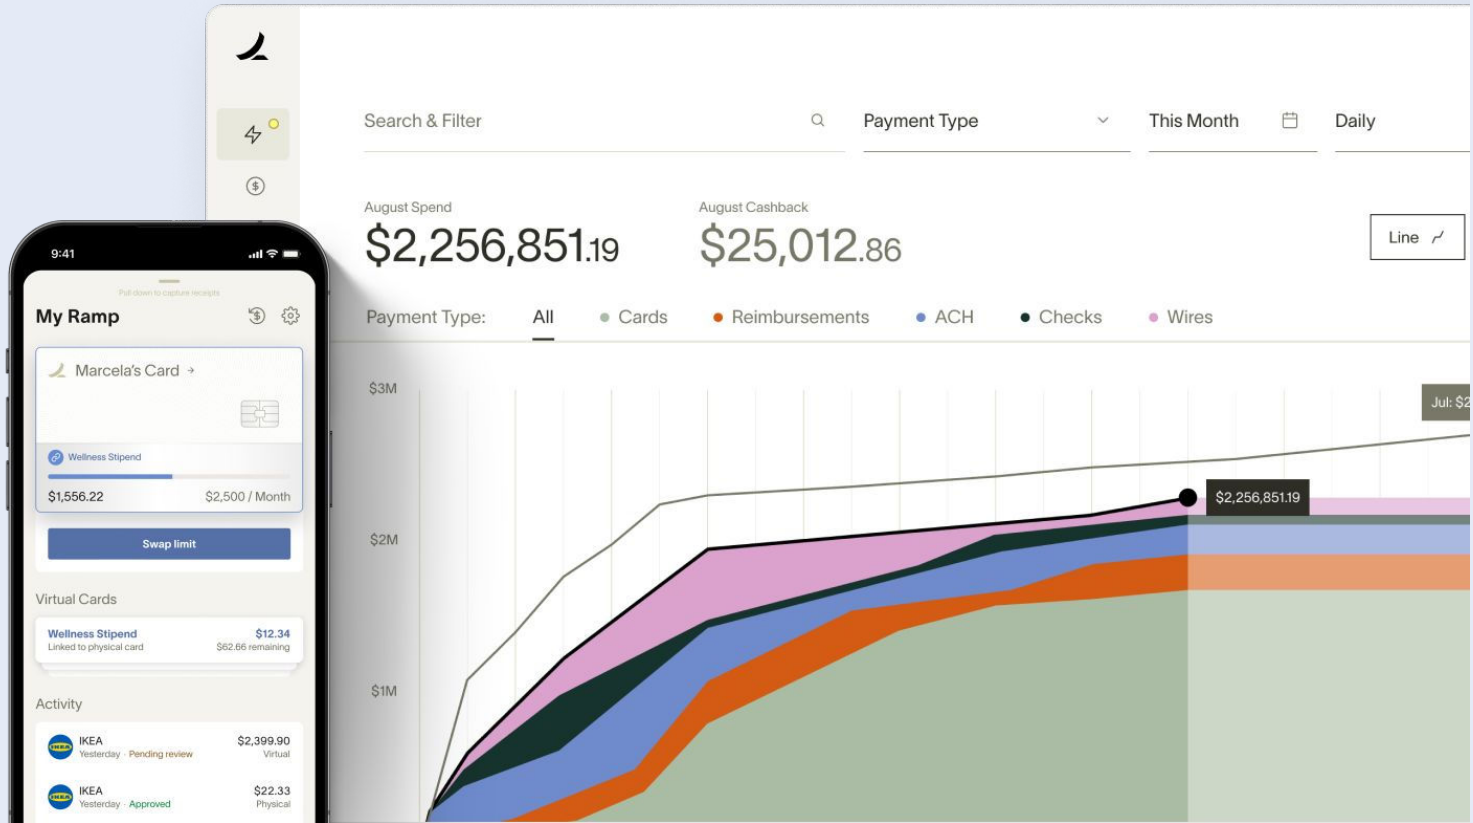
Search & Filter

Payment Type

This Month

Daily

August Spend
$2,256,851.19

August Cashback
$25,012.86

Line

Payment Type: All Cards Reimbursements ACH Checks Wires

$3M

$2M

$1M

Jul: $2

$2,256,851.19

9:41

Pull down to capture receipts

My Ramp

Marcela's Card

Wellness Stipend

$1,556.22 $2,500 / Month

Swap limit

Virtual Cards

Wellness Stipend
Linked to physical card
$12.34
$62.66 remaining

Activity

IKEA
Yesterday · Pending review
$2,399.90
Virtual

IKEA
Yesterday · Approved
$22.33
Physical